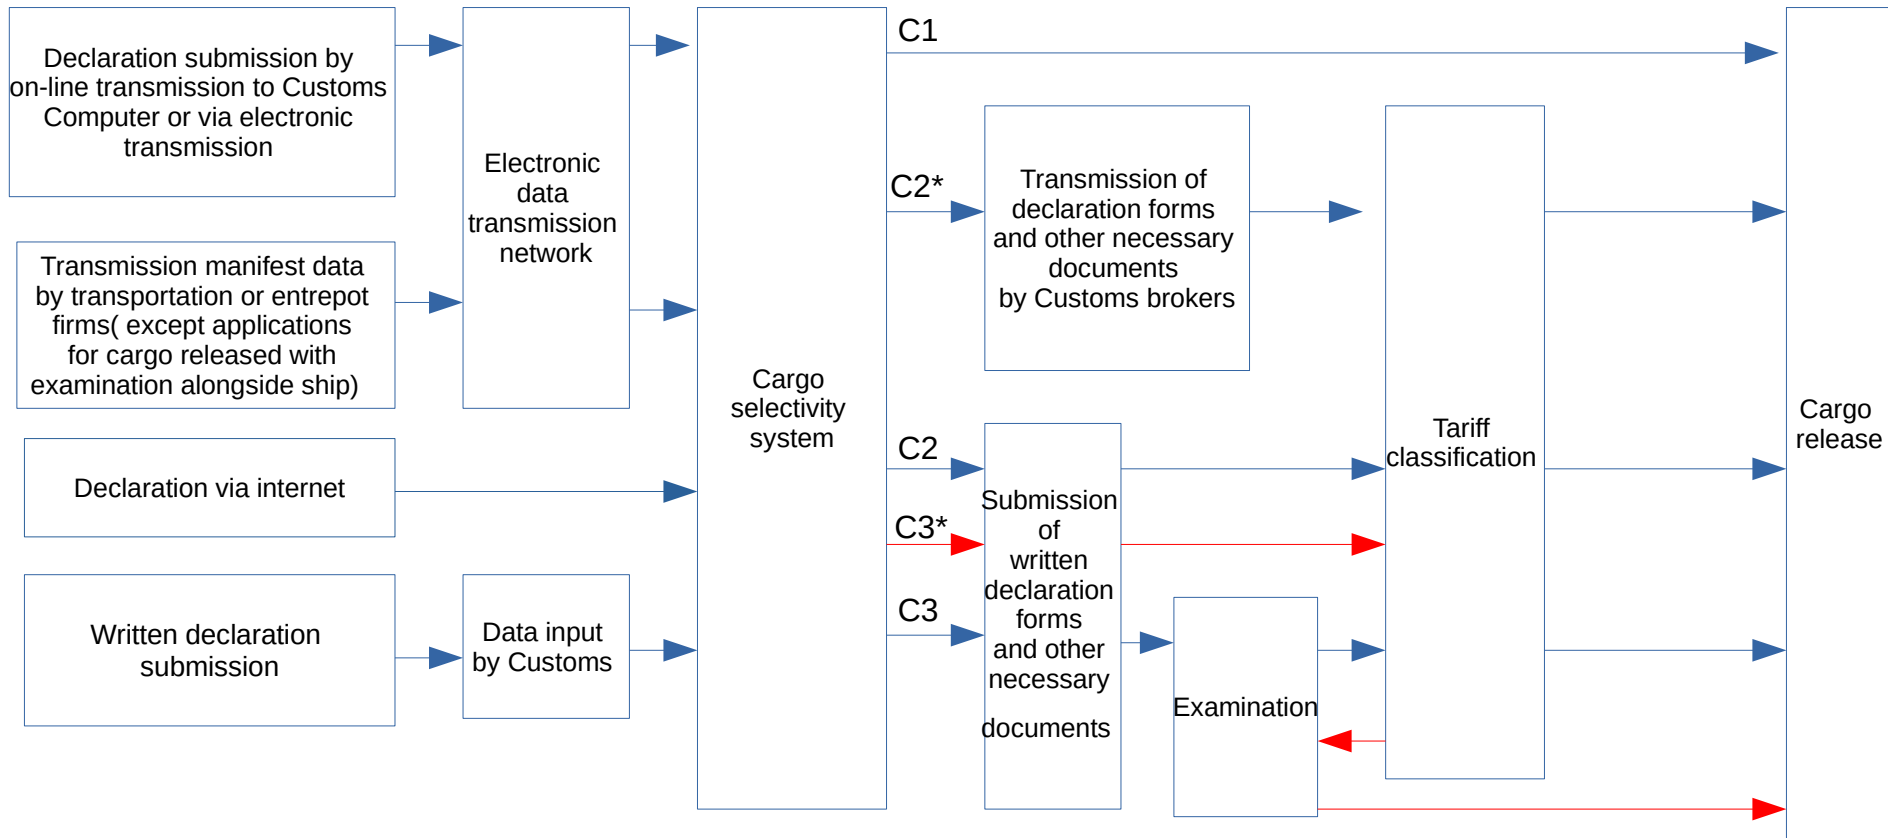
Declaration submission by on-line transmission to Customs Computer or via electronic transmission

Transmission manifest data by transportation or entrepot firms( except applications for cargo released with examination alongside ship)

Declaration via internet

Written declaration submission

Electronic data transmission network

Data input by Customs

Cargo selectivity system

C1

C2*

C2

C3*

C3

Transmission of declaration forms and other necessary documents by Customs brokers

Submission of written declaration forms and other necessary documents

Examination

Tariff classification

Cargo release